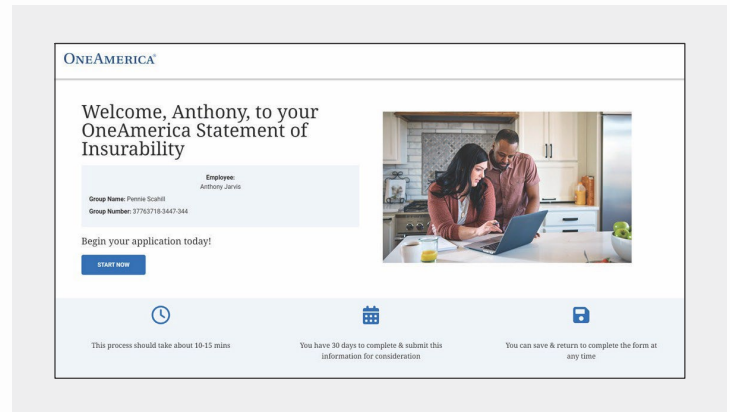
ONEAMERICA®

Welcome, Anthony, to your OneAmerica Statement of Insurability

Employee:
Anthony Jarvis

Group Name: Pennie Scahill
Group Number: 37763718-3447-344

Begin your application today!

START NOW

This process should take about 10-15 mins

You have 30 days to complete & submit this information for consideration

You can save & return to complete the form at any time